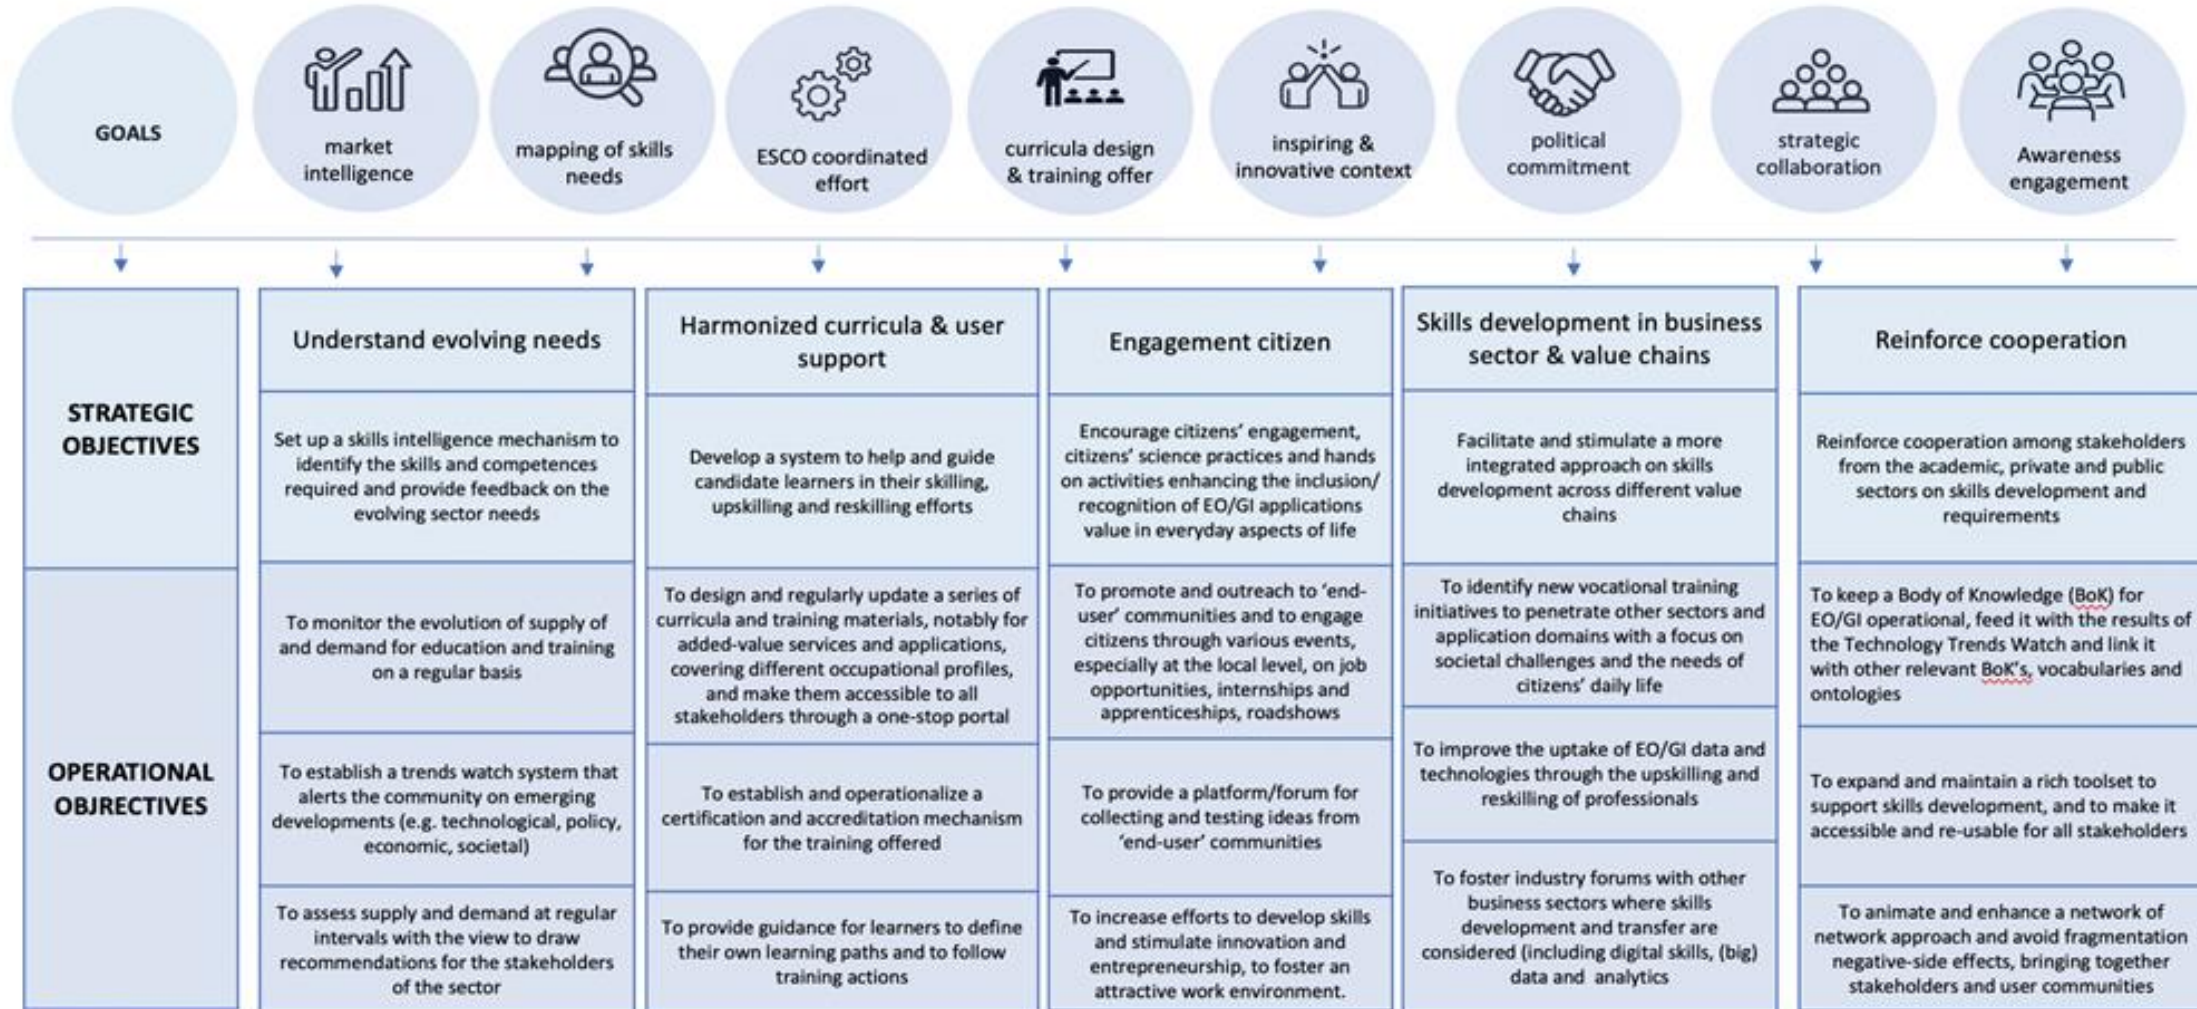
GOALS

market intelligence

mapping of skills needs

ESCO coordinated effort

curricula design & training offer

inspiring & innovative context

political commitment

strategic collaboration

Awareness engagement

STRATEGIC OBJECTIVES

OPERATIONAL OBJRECTIVES

Understand evolving needs

Set up a skills intelligence mechanism to identify the skills and competences required and provide feedback on the evolving sector needs

To monitor the evolution of supply of and demand for education and training on a regular basis

To establish a trends watch system that alerts the community on emerging developments (e.g. technological, policy, economic, societal)

To assess supply and demand at regular intervals with the view to draw recommendations for the stakeholders of the sector

Harmonized curricula & user support

Develop a system to help and guide candidate learners in their skilling, upskilling and reskilling efforts

To design and regularly update a series of curricula and training materials, notably for added-value services and applications, covering different occupational profiles, and make them accessible to all stakeholders through a one-stop portal

To establish and operationalize a certification and accreditation mechanism for the training offered

To provide guidance for learners to define their own learning paths and to follow training actions

Engagement citizen

Encourage citizens' engagement, citizens' science practices and hands on activities enhancing the inclusion/ recognition of EO/GI applications value in everyday aspects of life

To promote and outreach to 'end-user' communities and to engage citizens through various events, especially at the local level, on job opportunities, internships and apprenticeships, roadshows

To provide a platform/forum for collecting and testing ideas from 'end-user' communities

To increase efforts to develop skills and stimulate innovation and entrepreneurship, to foster an attractive work environment.

Skills development in business sector & value chains

Facilitate and stimulate a more integrated approach on skills development across different value chains

To identify new vocational training initiatives to penetrate other sectors and application domains with a focus on societal challenges and the needs of citizens' daily life

To improve the uptake of EO/GI data and technologies through the upskilling and reskilling of professionals

To foster industry forums with other business sectors where skills development and transfer are considered (including digital skills, (big) data and analytics

Reinforce cooperation

Reinforce cooperation among stakeholders from the academic, private and public sectors on skills development and requirements

To keep a Body of Knowledge (BoK) for EO/GI operational, feed it with the results of the Technology Trends Watch and link it with other relevant BoK's, vocabularies and ontologies

To expand and maintain a rich toolset to support skills development, and to make it accessible and re-usable for all stakeholders

To animate and enhance a network of network approach and avoid fragmentation negative-side effects, bringing together stakeholders and user communities